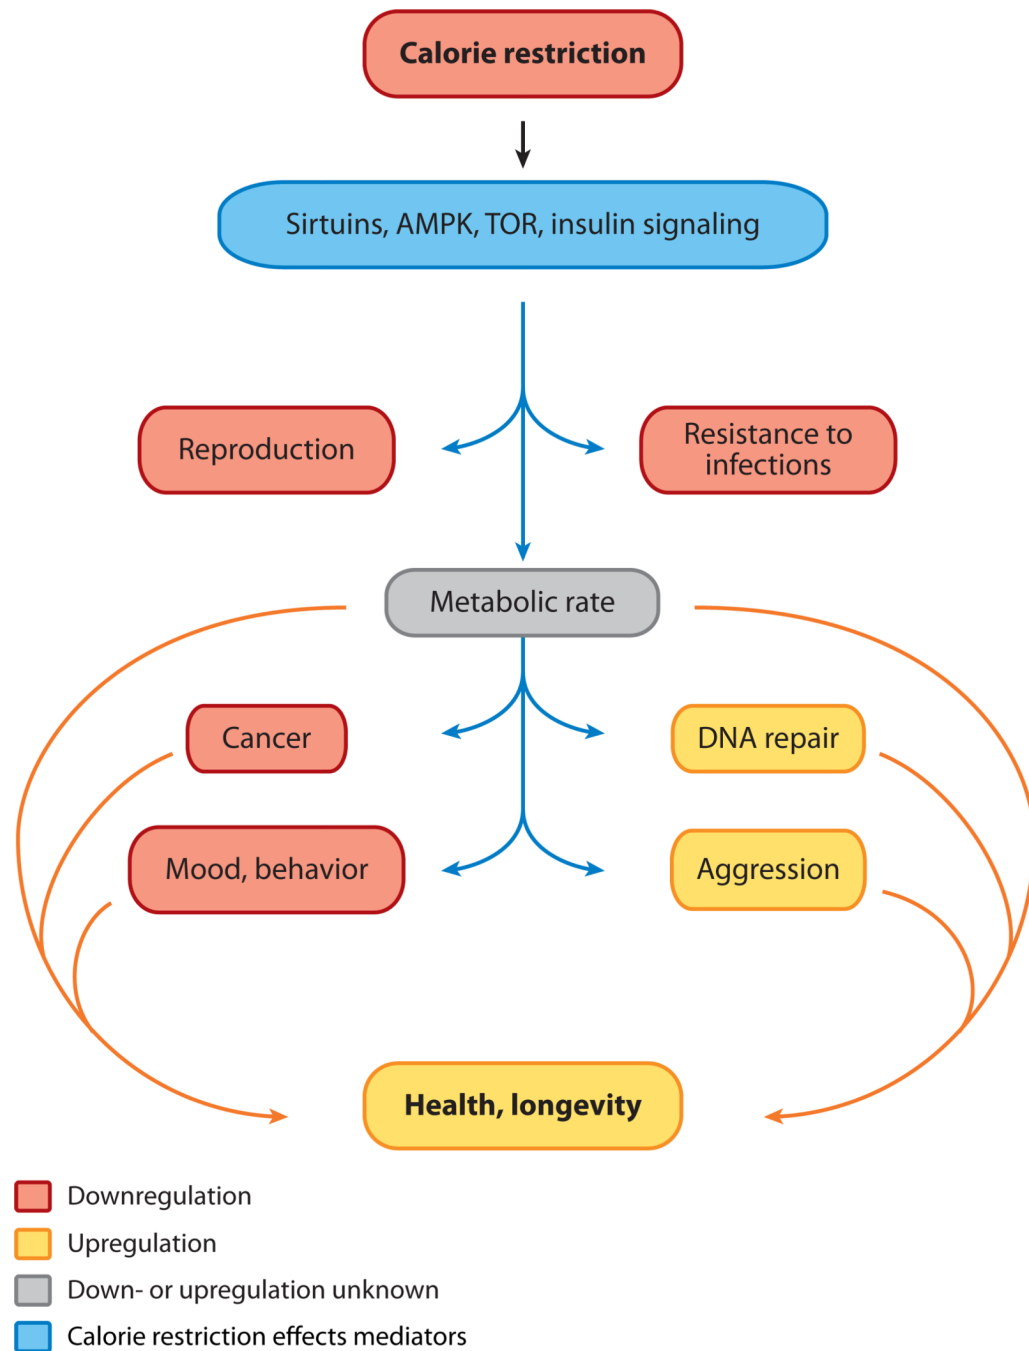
Calorie restriction

Sirtuins, AMPK, TOR, insulin signaling

Reproduction

Resistance to infections

Metabolic rate

Cancer

DNA repair

Mood, behavior

Aggression

Health, longevity

Downregulation

Upregulation

Down- or upregulation unknown

Calorie restriction effects mediators